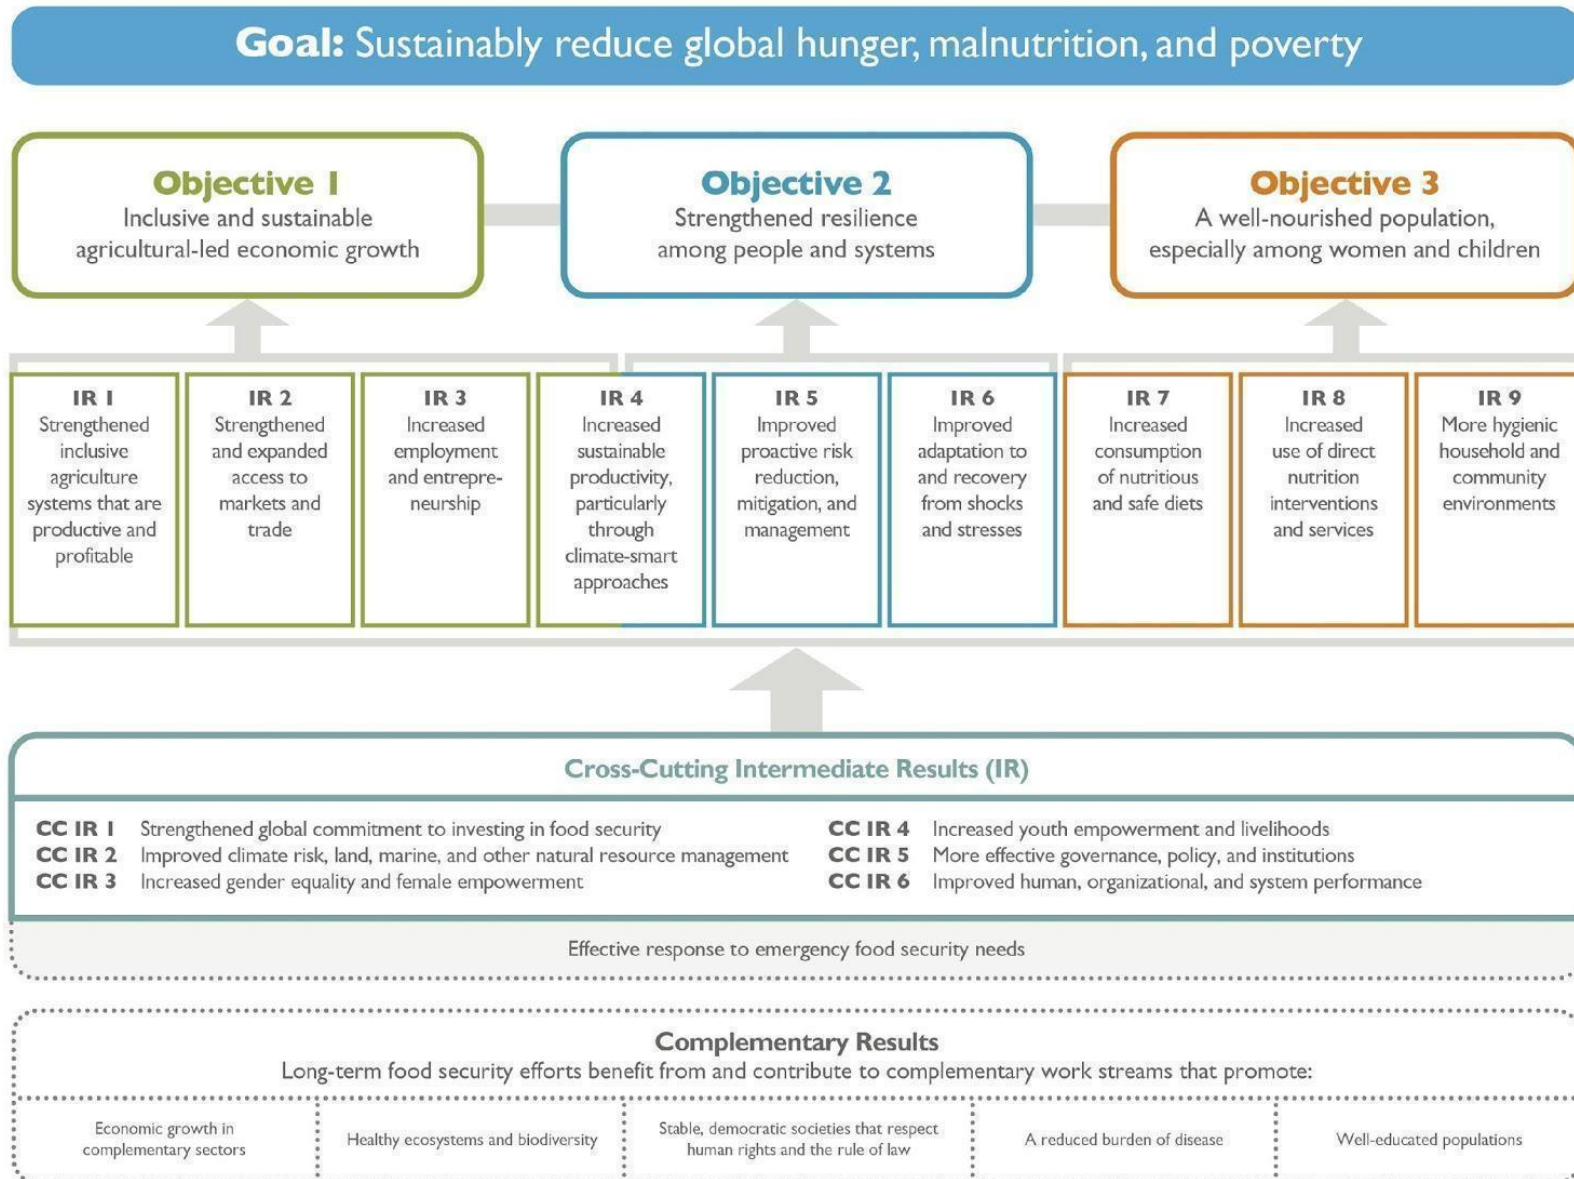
Goal: Sustainably reduce global hunger, malnutrition, and poverty

Objective 1
Inclusive and sustainable agricultural-led economic growth

Objective 2
Strengthened resilience among people and systems

Objective 3
A well-nourished population, especially among women and children

IR 1
Strengthened inclusive agriculture systems that are productive and profitable

IR 2
Strengthened and expanded access to markets and trade

IR 3
Increased employment and entrepreneurship

IR 4
Increased sustainable productivity, particularly through climate-smart approaches

IR 5
Improved proactive risk reduction, mitigation, and management

IR 6
Improved adaptation to and recovery from shocks and stresses

IR 7
Increased consumption of nutritious and safe diets

IR 8
Increased use of direct nutrition interventions and services

IR 9
More hygienic household and community environments

Cross-Cutting Intermediate Results (IR)

CC IR 1 Strengthened global commitment to investing in food security
CC IR 2 Improved climate risk, land, marine, and other natural resource management
CC IR 3 Increased gender equality and female empowerment
CC IR 4 Increased youth empowerment and livelihoods
CC IR 5 More effective governance, policy, and institutions
CC IR 6 Improved human, organizational, and system performance

Effective response to emergency food security needs

Complementary Results
Long-term food security efforts benefit from and contribute to complementary work streams that promote:

Economic growth in complementary sectors

Healthy ecosystems and biodiversity

Stable, democratic societies that respect human rights and the rule of law

A reduced burden of disease

Well-educated populations